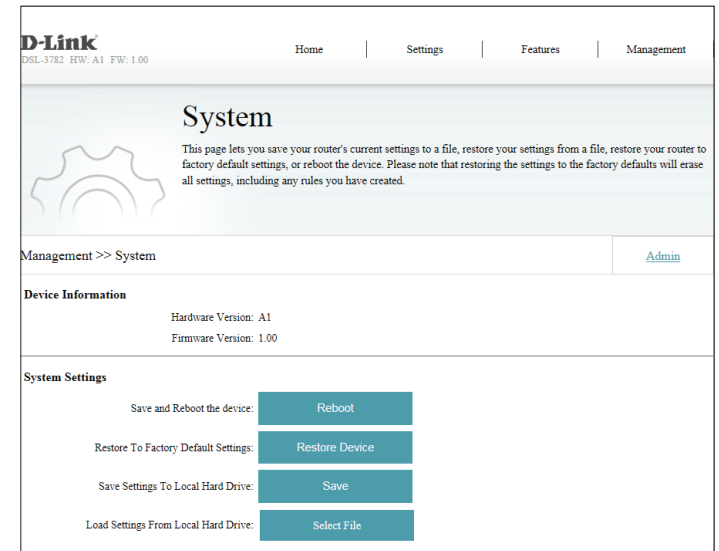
D-Link
DSL-3782 HW: A1 FW: 1.00

Home | Settings | Features | Management

System

This page lets you save your router's current settings to a file, restore your settings from a file, restore your router to factory default settings, or reboot the device. Please note that restoring the settings to the factory defaults will erase all settings, including any rules you have created.

Management >> System

Admin

Device Information

Hardware Version: A1

Firmware Version: 1.00

System Settings

Save and Reboot the device: Reboot

Restore To Factory Default Settings: Restore Device

Save Settings To Local Hard Drive: Save

Load Settings From Local Hard Drive: Select File